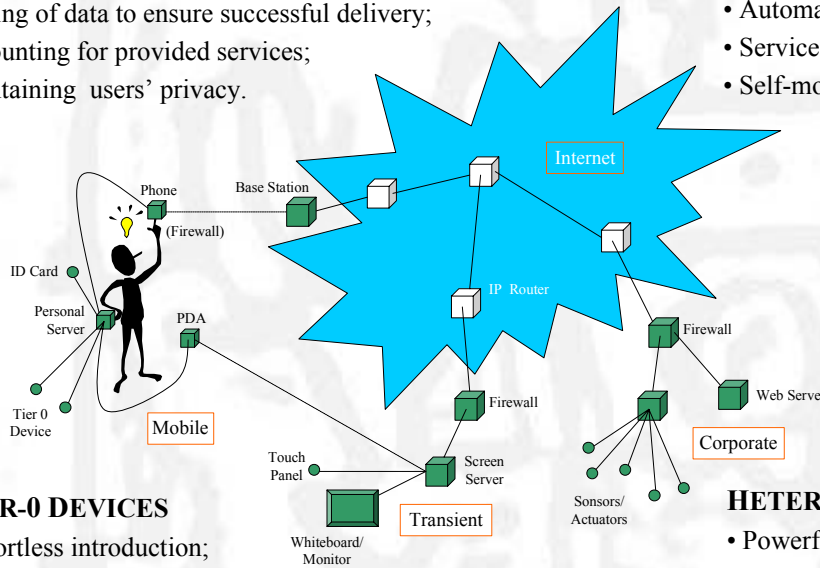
ing of data to ensure successful delivery;
ounting for provided services;
taining users' privacy.

• Automa
• Service
• Self-mo

Internet

Phone

Base Station

(Firewall)

ID Card

Personal Server

PDA

IP Router

Firewall

Tier 0 Device

Mobile

Firewall

Web Serve

Corporate

Touch Panel

Screen Server

Transient

Whiteboard/ Monitor

Sensors/ Actuators

R-0 DEVICES
ortless introduction;

HETER
• Powerf